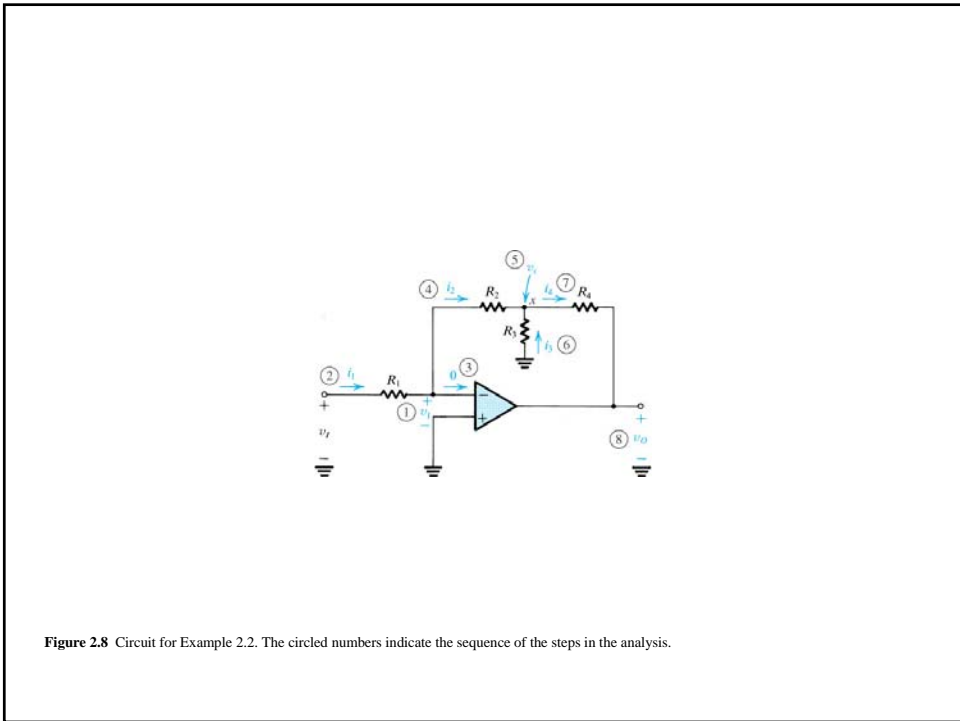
⑤ $v_x$
④ $i_2$ $R_2$ $x$ $i_4$ ⑦ $R_4$
$R_3$ $i_3$ ⑥
② $i_1$ $R_1$ 0 ③
+ ① $v_1$ + −
$v_I$ − +
−
+
⑧ $v_O$
−

**Figure 2.8** Circuit for Example 2.2. The circled numbers indicate the sequence of the steps in the analysis.